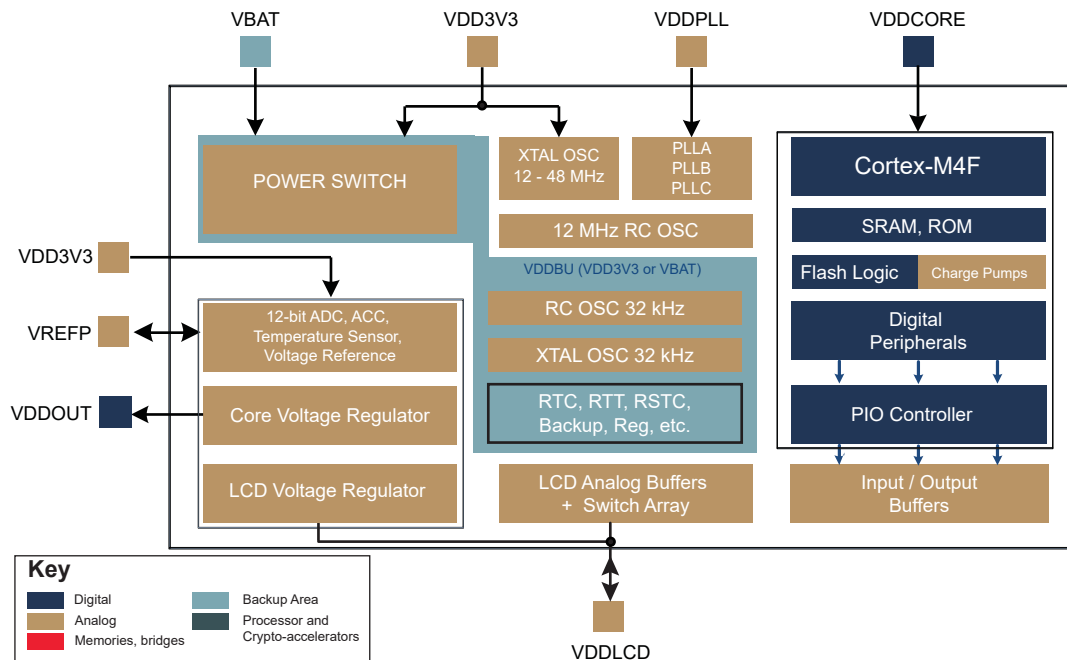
VBAT
VDD3V3
VDDPLL
VDDCORE

POWER SWITCH
XTAL OSC
12 - 48 MHz
PLLA
PLLB
PLLC
12 MHz RC OSC
Cortex-M4F
SRAM, ROM
Flash Logic
Charge Pumps
Digital
Peripherals
PIO Controller
Input / Output
Buffers

VDD3V3
VREFP
VDDOUT

12-bit ADC, ACC,
Temperature Sensor,
Voltage Reference
Core Voltage Regulator
LCD Voltage Regulator

VDDBU (VDD3V3 or VBAT)
RC OSC 32 kHz
XTAL OSC 32 kHz
RTC, RTT, RSTC,
Backup, Reg, etc.
LCD Analog Buffers
+ Switch Array

VDDLCD

Key
Digital
Analog
Memories, bridges
Backup Area
Processor and
Crypto-accelerators